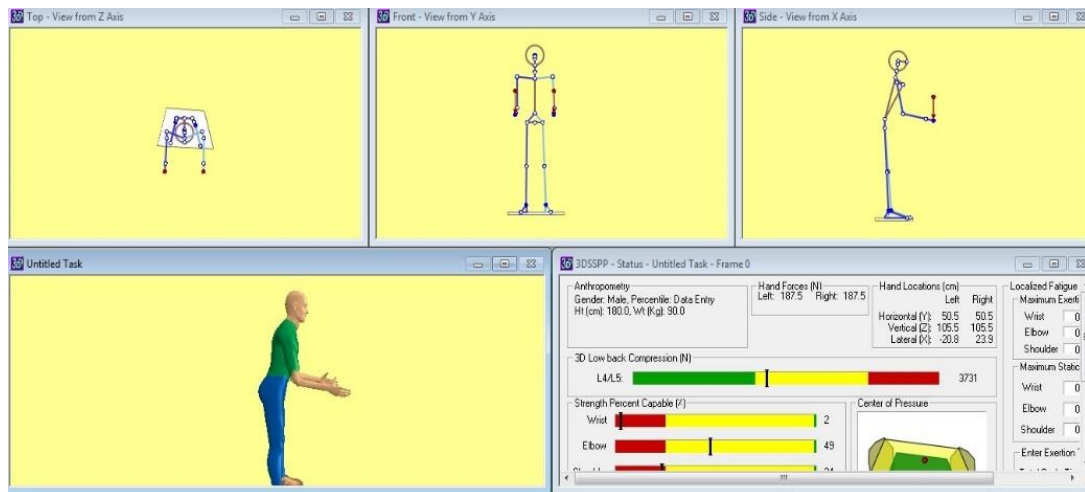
Top - View from Z Axis

Front - View from Y Axis

Side - View from X Axis

Untitled Task

3DSSPP - Status - Untitled Task - Frame 0

Anthropometry
Gender: Male, Percentile: Data Entry
Ht (cm): 180.0, Wt (Kg): 90.0

Hand Forces (N)
Left: 187.5 Right: 187.5

Hand Locations (cm)

| | Left | Right |
|---|---|---|
| Horizontal (Y): | 50.5 | 50.5 |
| Vertical (Z): | 105.5 | 105.5 |
| Lateral (X): | -20.8 | 23.9 |

Localized Fatigue
Maximum Exerti
Wrist 0
Elbow 0
Shoulder 0

Maximum Static
Wrist 0
Elbow 0
Shoulder 0

Enter Exertion

3D Low back Compression (N)
L4/L5: 3731

Strength Percent Capable (%)
Wrist 2
Elbow 49
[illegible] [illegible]

Center of Pressure